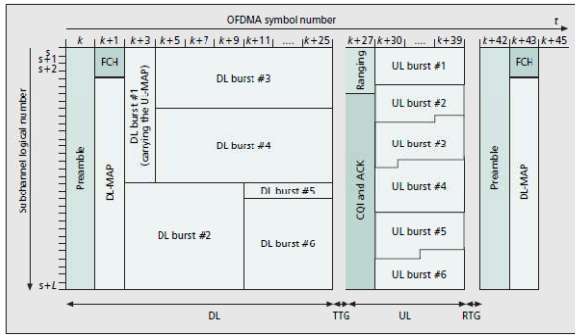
OFDMA symbol number

t

k | k+1 | k+3 | k+5 | k+7 | k+9 | k+11 | .... | k+25 | k+27 | k+30 | .... | k+39 | k+42 | k+43 | k+45

s
s+1
s+2

Subchannel logical number

s+L

Preamble

FCH

DL-MAP

DL burst #1 (carrying the UL-MAP)

DL burst #3

DL burst #4

DL burst #5

DL burst #2

DL burst #6

Ranging

CQI and ACK

UL burst #1

UL burst #2

UL burst #3

UL burst #4

UL burst #5

UL burst #6

Preamble

FCH

DL-MAP

DL

TTG

UL

RTG